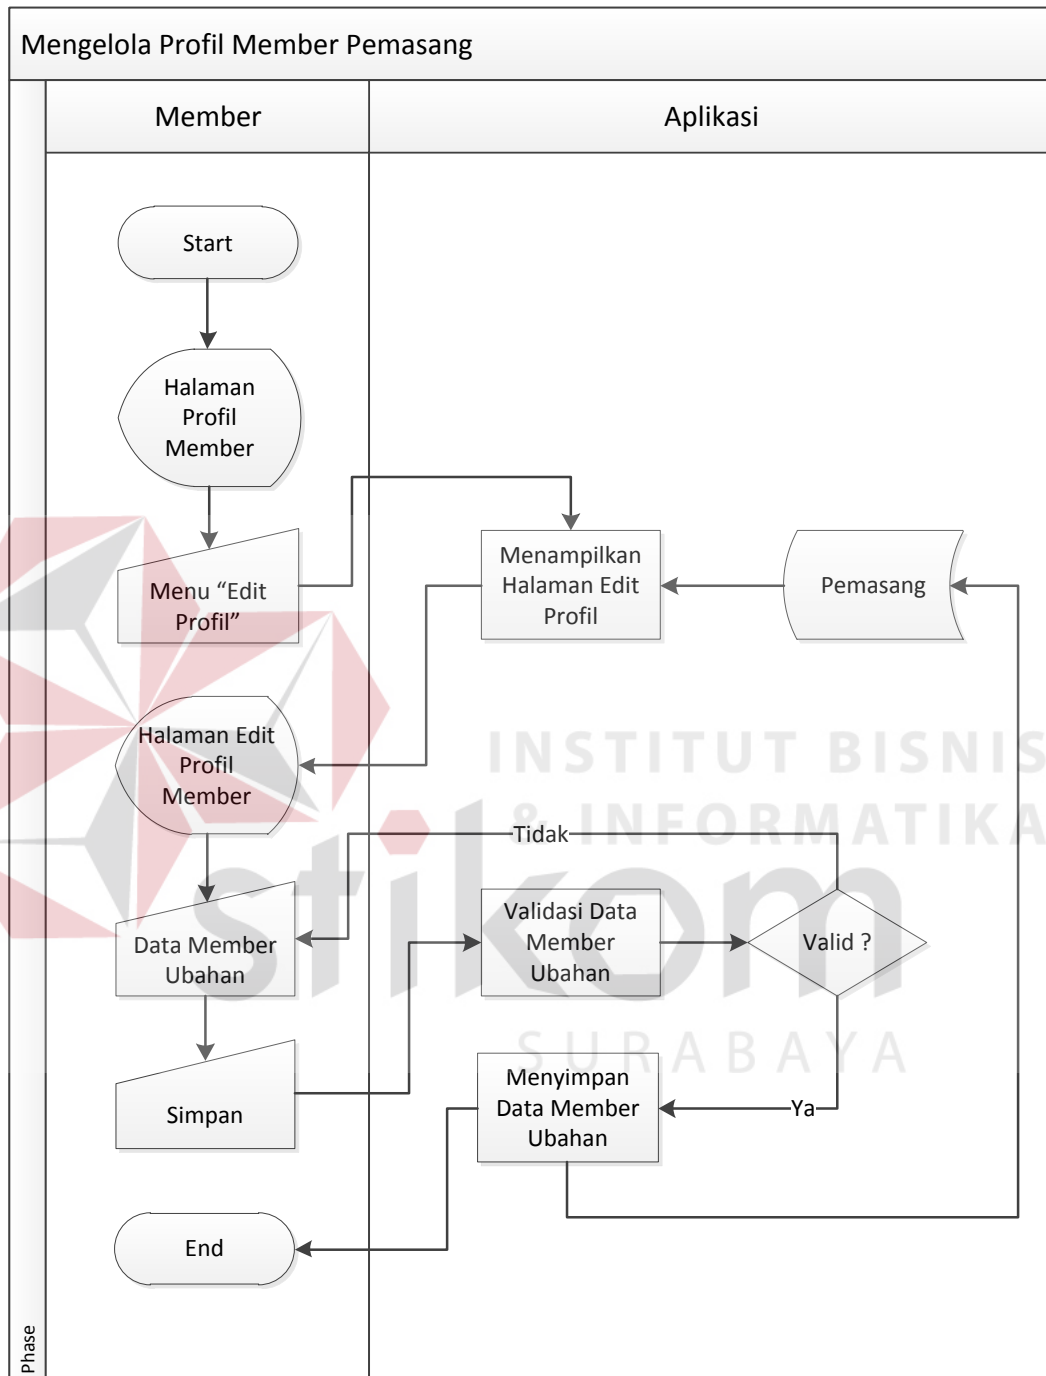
Mengelola Profil Member Pemasang

Member

Aplikasi

Start

Halaman Profil Member

Menu "Edit Profil"

Menampilkan Halaman Edit Profil

Pemasang

Halaman Edit Profil Member

INSTITUT BISNIS & INFORMATIKA

stikom

SURABAYA

Tidak

Data Member Ubahan

Validasi Data Member Ubahan

Valid ?

Simpan

Menyimpan Data Member Ubahan

Ya

End

Phase